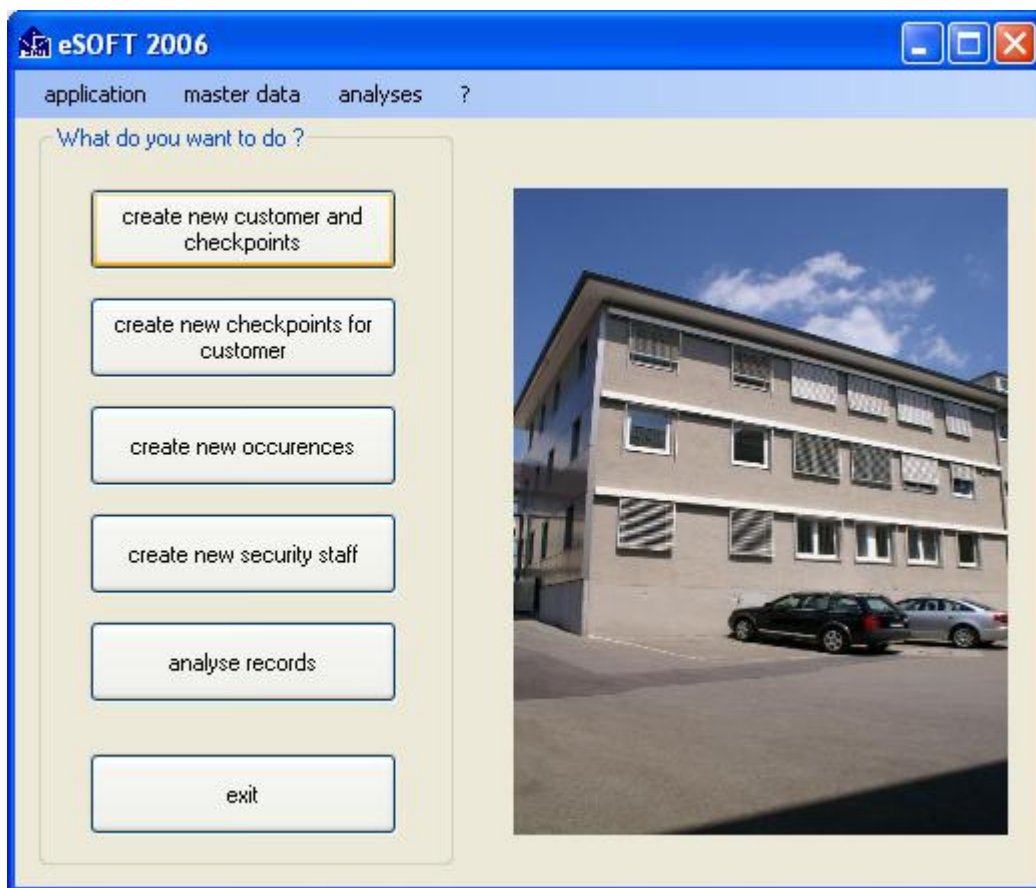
eSOFT 2006

application master data analyses ?

What do you want to do ?

create new customer and checkpoints

create new checkpoints for customer

create new occurences

create new security staff

analyse records

exit